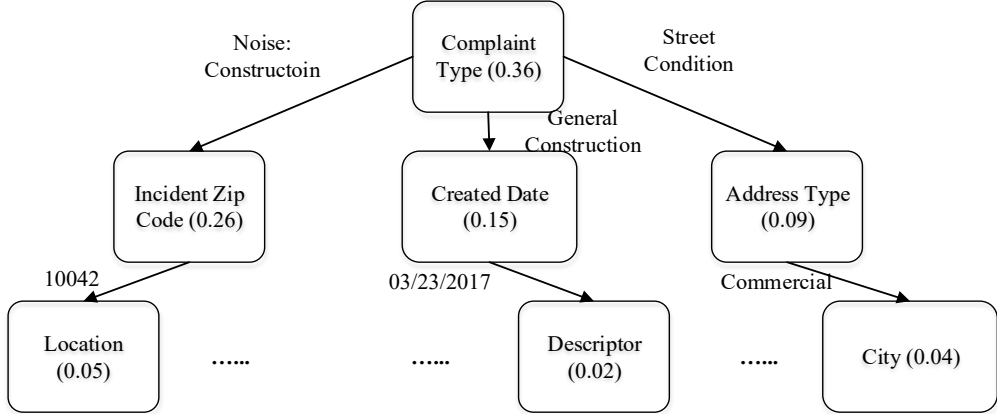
Complaint Type (0.36)

Noise: Constructoin

General Construction

Street Condition

Incident Zip Code (0.26)

Created Date (0.15)

Address Type (0.09)

10042

03/23/2017

Commercial

Location (0.05)

……

……

Descriptor (0.02)

……

City (0.04)